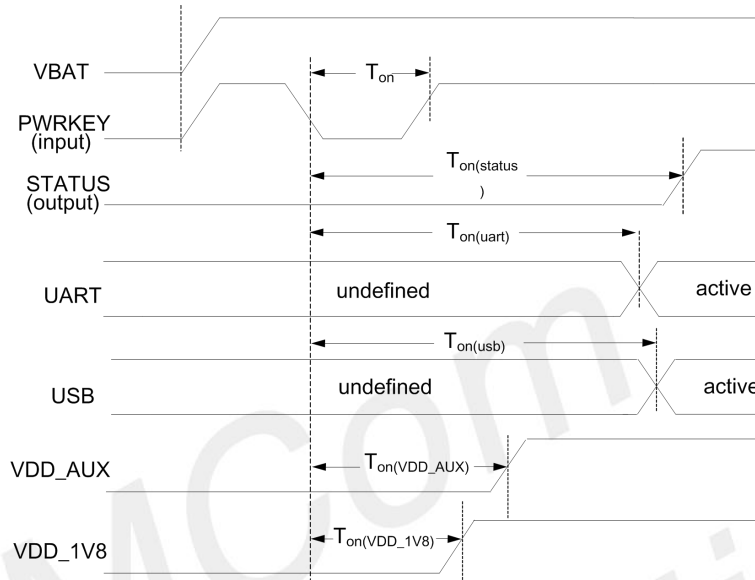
VBAT

$T_{on}$

PWRKEY (input)

$T_{on(status}$ )

STATUS (output)

$T_{on(uart)}$

UART

undefined

active

$T_{on(usb)}$

USB

undefined

active

VDD_AUX

$T_{on(VDD\_AUX)}$

VDD_1V8

$T_{on(VDD\_1V8)}$

MCom